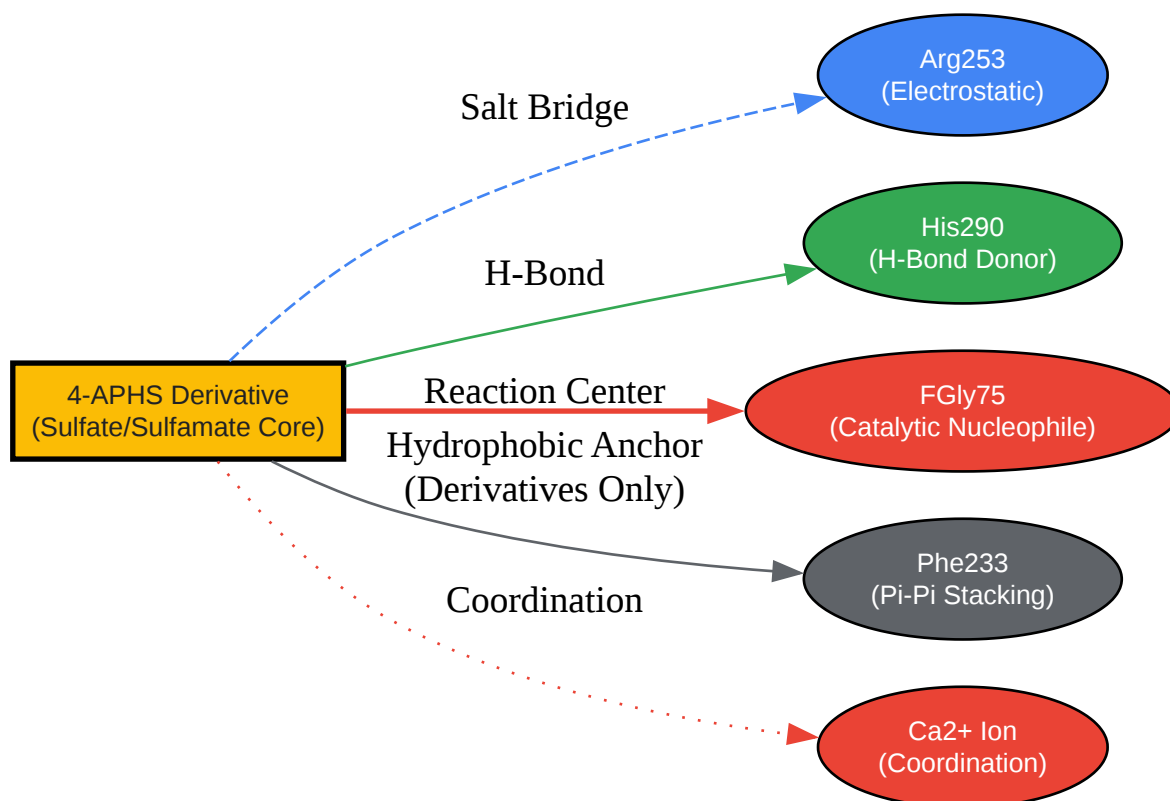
4-APHS Derivative
(Sulfate/Sulfamate Core)

Salt Bridge

Arg253
(Electrostatic)

H-Bond

His290
(H-Bond Donor)

Reaction Center

FGly75
(Catalytic Nucleophile)

Hydrophobic Anchor
(Derivatives Only)

Phe233
(Pi-Pi Stacking)

Coordination

Ca2+ Ion
(Coordination)